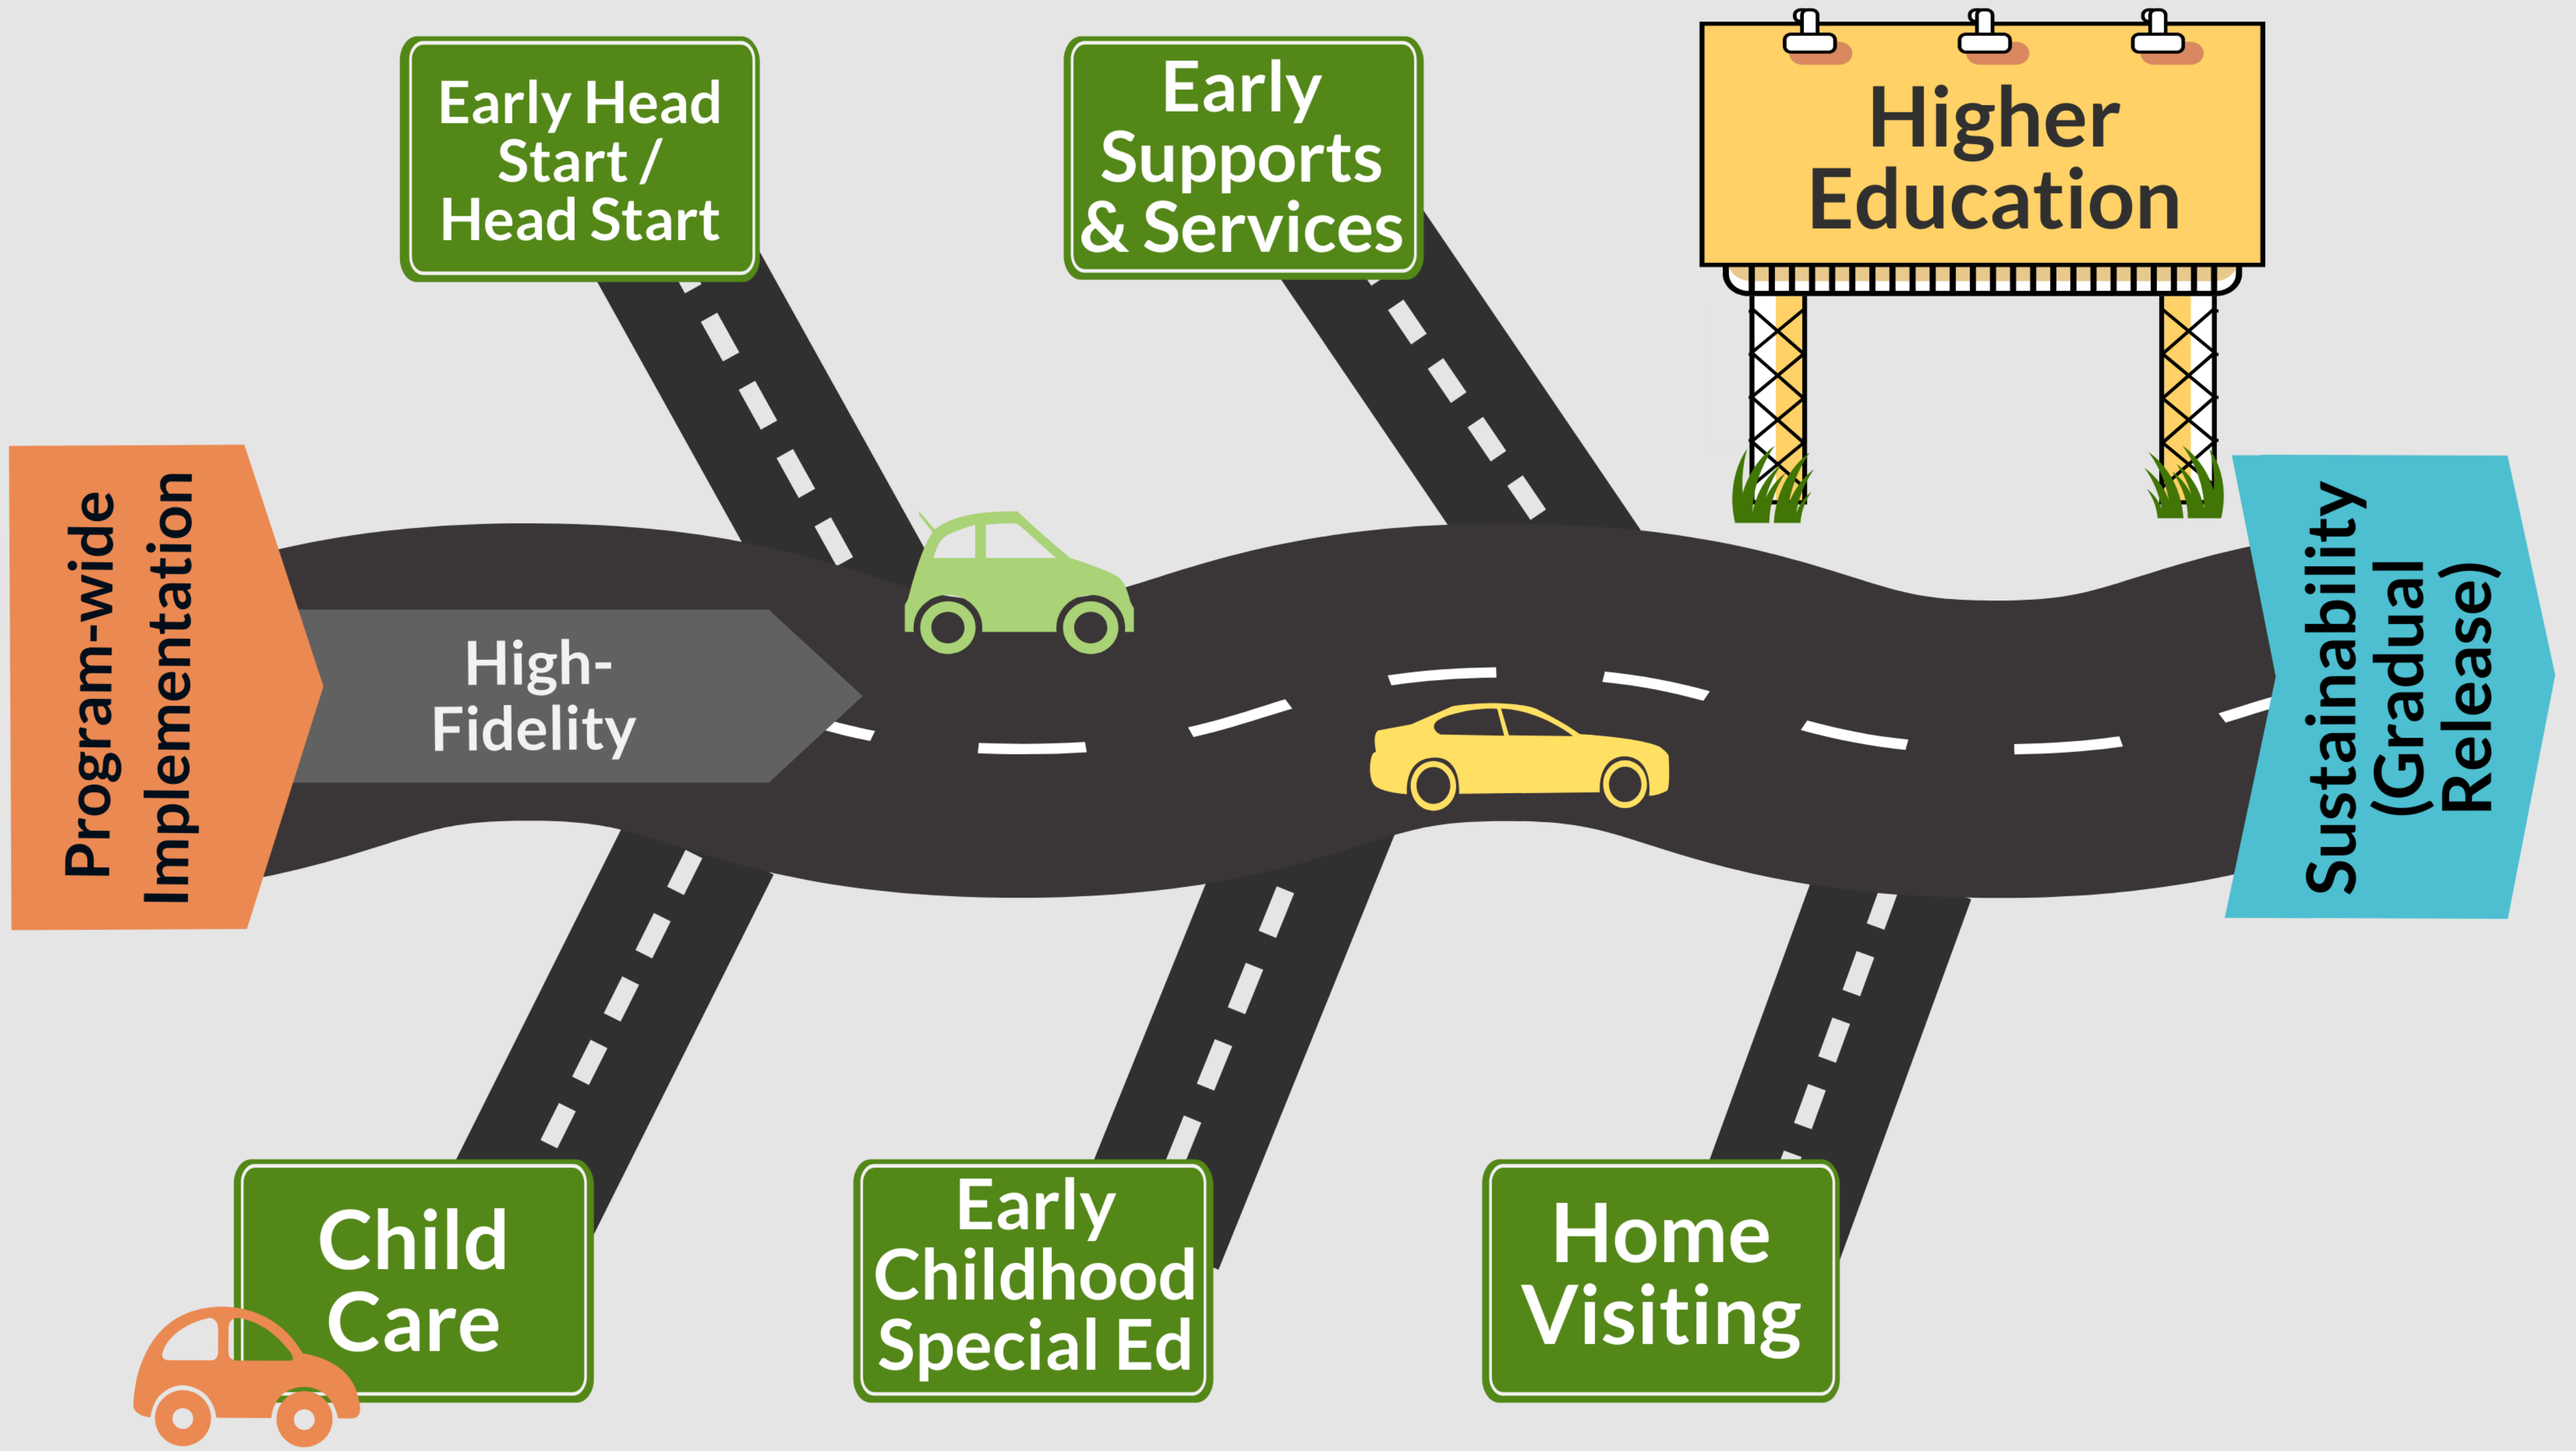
Early Head Start / Head Start

Early Supports & Services

Higher Education

Program-wide Implementation

High-Fidelity

Sustainability (Gradual Release)

Child Care

Early Childhood Special Ed

Home Visiting